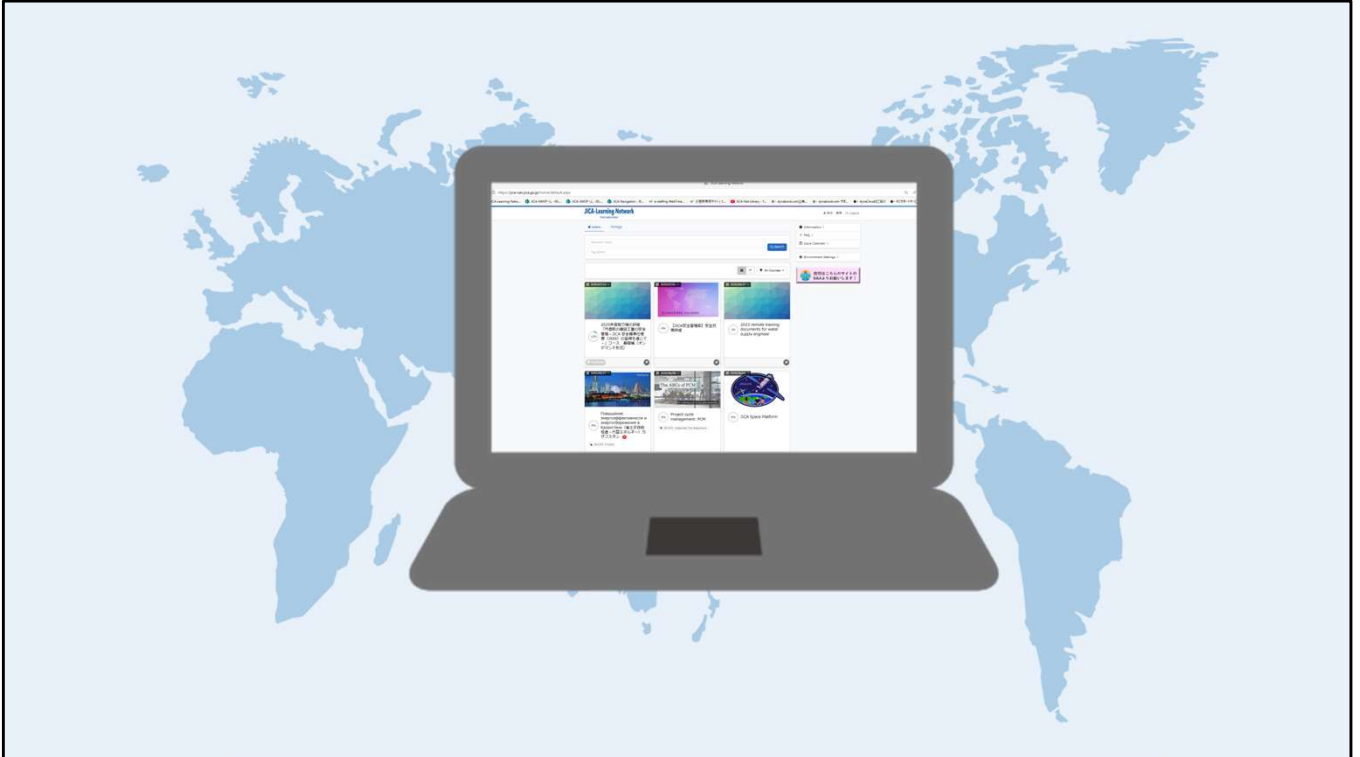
JICA Learning Network

Search

Information
FAQ
Event Calendar
Environment Settings

2023 remote training documents for water supply engineer

Project cycle management: PCM

The ABCs of PCM

JICA Space Platform

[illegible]